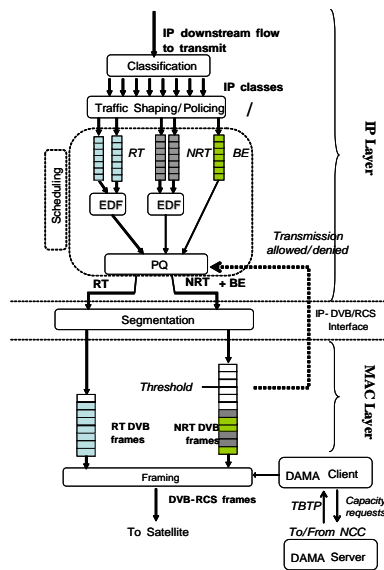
IP downstream flow to transmit

Classification

IP classes

Traffic Shaping/Policing

/

Scheduling

RT

NRT

BE

EDF

EDF

PQ

Transmission allowed/denied

IP Layer

RT

NRT + BE

IP- DVB/RCS Interface

Segmentation

MAC Layer

Threshold

RT DVB frames

NRT DVB frames

Framing

DAMA Client

DVB-RCS frames

TBTP

Capacity requests

To Satellite

To/From NCC

DAMA Server